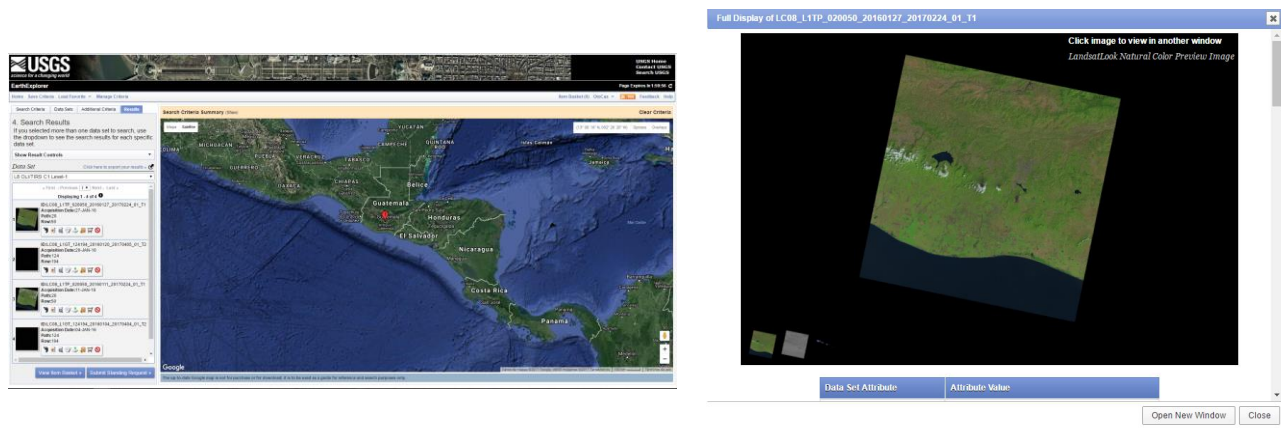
USGS
science for a changing world

USGS Home
Contact USGS
Search USGS

EarthExplorer

Home · Save Criteria · Load Criteria · Manage Criteria

Page Expires In 1:59:56

Item Basket (0) · Feedback · Help

Search Criteria · Data Sets · Additional Criteria · Results

4. Search Results
If you selected more than one data set to search, use the dropdown to see the search results for each specific data set.

Show Result Controls

Data Set
Click here to export your results
L8 OLI/TIRS C1 Level-1

« First ‹ Previous 1 Next › Last »
Displaying 1 - 4 of 4

ID:LC08_L1TP_020050_20160127_20170224_01_T1
Acquisition Date:27-JAN-16
Path:20
Row:50

ID:LC08_L1GT_124104_20160120_20170405_01_T2
Acquisition Date:20-JAN-16
Path:124
Row:104

ID:LC08_L1TP_020050_20160111_20170224_01_T1
Acquisition Date:11-JAN-16
Path:20
Row:50

ID:LC08_L1GT_124104_20160104_20170404_01_T2
Acquisition Date:04-JAN-16
Path:124
Row:104

View Item Basket » · Submit Standing Request »

Search Criteria Summary (Show) · Clear Criteria

Map · Satellite

YUCATAN · QUINTANA ROO · CAMPECHE · MICHOACAN · GUERRERO · OAXACA · CHIAPAS · TABASCO · Belize · Guatemala · Honduras · El Salvador · Nicaragua · Costa Rica · Panama · Islas Cayman

Google

Full Display of LC08_L1TP_020050_20160127_20170224_01_T1

Click image to view in another window
LandsatLook Natural Color Preview Image

| Data Set Attribute | Attribute Value |
|---|---|

Open New Window · Close